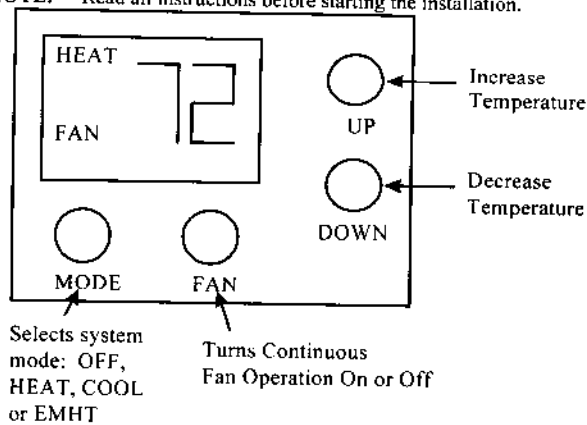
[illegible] Read all instructions before starting the installation.

HEAT

FAN

72

UP

DOWN

MODE

FAN

Increase Temperature

Decrease Temperature

Selects system mode: OFF, HEAT, COOL or EMHT

Turns Continuous Fan Operation On or Off